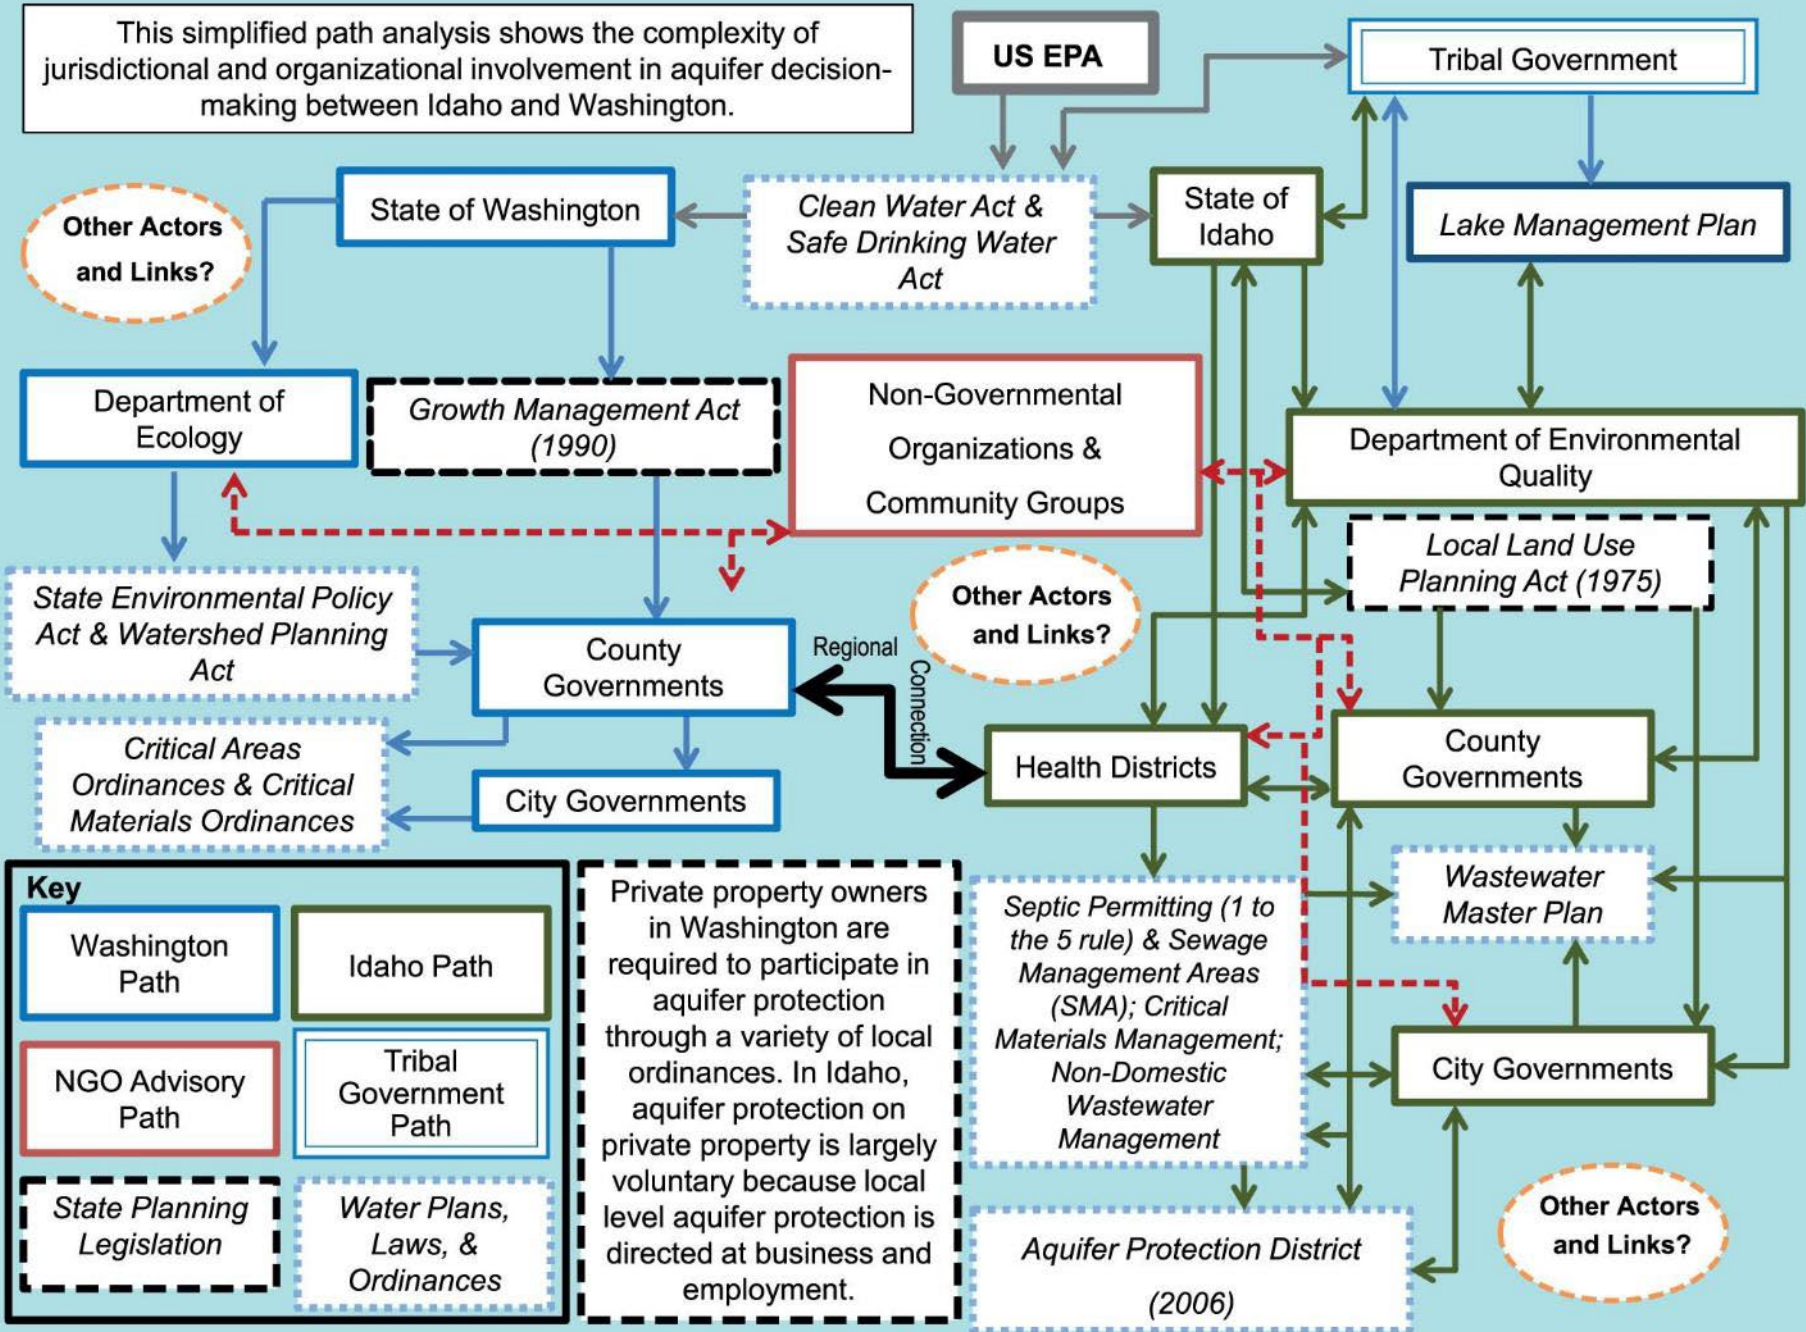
This simplified path analysis shows the complexity of jurisdictional and organizational involvement in aquifer decision-making between Idaho and Washington.

US EPA

Tribal Government

Other Actors and Links?

State of Washington

Clean Water Act & Safe Drinking Water Act

State of Idaho

Lake Management Plan

Department of Ecology

Growth Management Act (1990)

Non-Governmental Organizations & Community Groups

Department of Environmental Quality

Local Land Use Planning Act (1975)

State Environmental Policy Act & Watershed Planning Act

County Governments

Regional Connection

Other Actors and Links?

Health Districts

County Governments

Critical Areas Ordinances & Critical Materials Ordinances

City Governments

Key

Washington Path

Idaho Path

NGO Advisory Path

Tribal Government Path

State Planning Legislation

Water Plans, Laws, & Ordinances

Private property owners in Washington are required to participate in aquifer protection through a variety of local ordinances. In Idaho, aquifer protection on private property is largely voluntary because local level aquifer protection is directed at business and employment.

Septic Permitting (1 to the 5 rule) & Sewage Management Areas (SMA); Critical Materials Management; Non-Domestic Wastewater Management

Wastewater Master Plan

City Governments

Aquifer Protection District (2006)

Other Actors and Links?